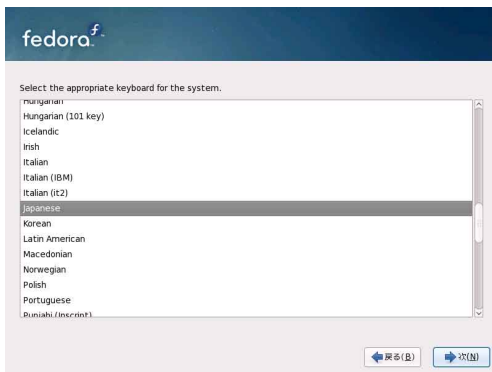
fedora

Select the appropriate keyboard for the system.

Hungarian
Hungarian (101 key)
Icelandic
Irish
Italian
Italian (IBM)
Italian (it2)
Japanese
Korean
Latin American
Macedonian
Norwegian
Polish
Portuguese
Punjabi (Inscript)

戻る(B)
次(N)